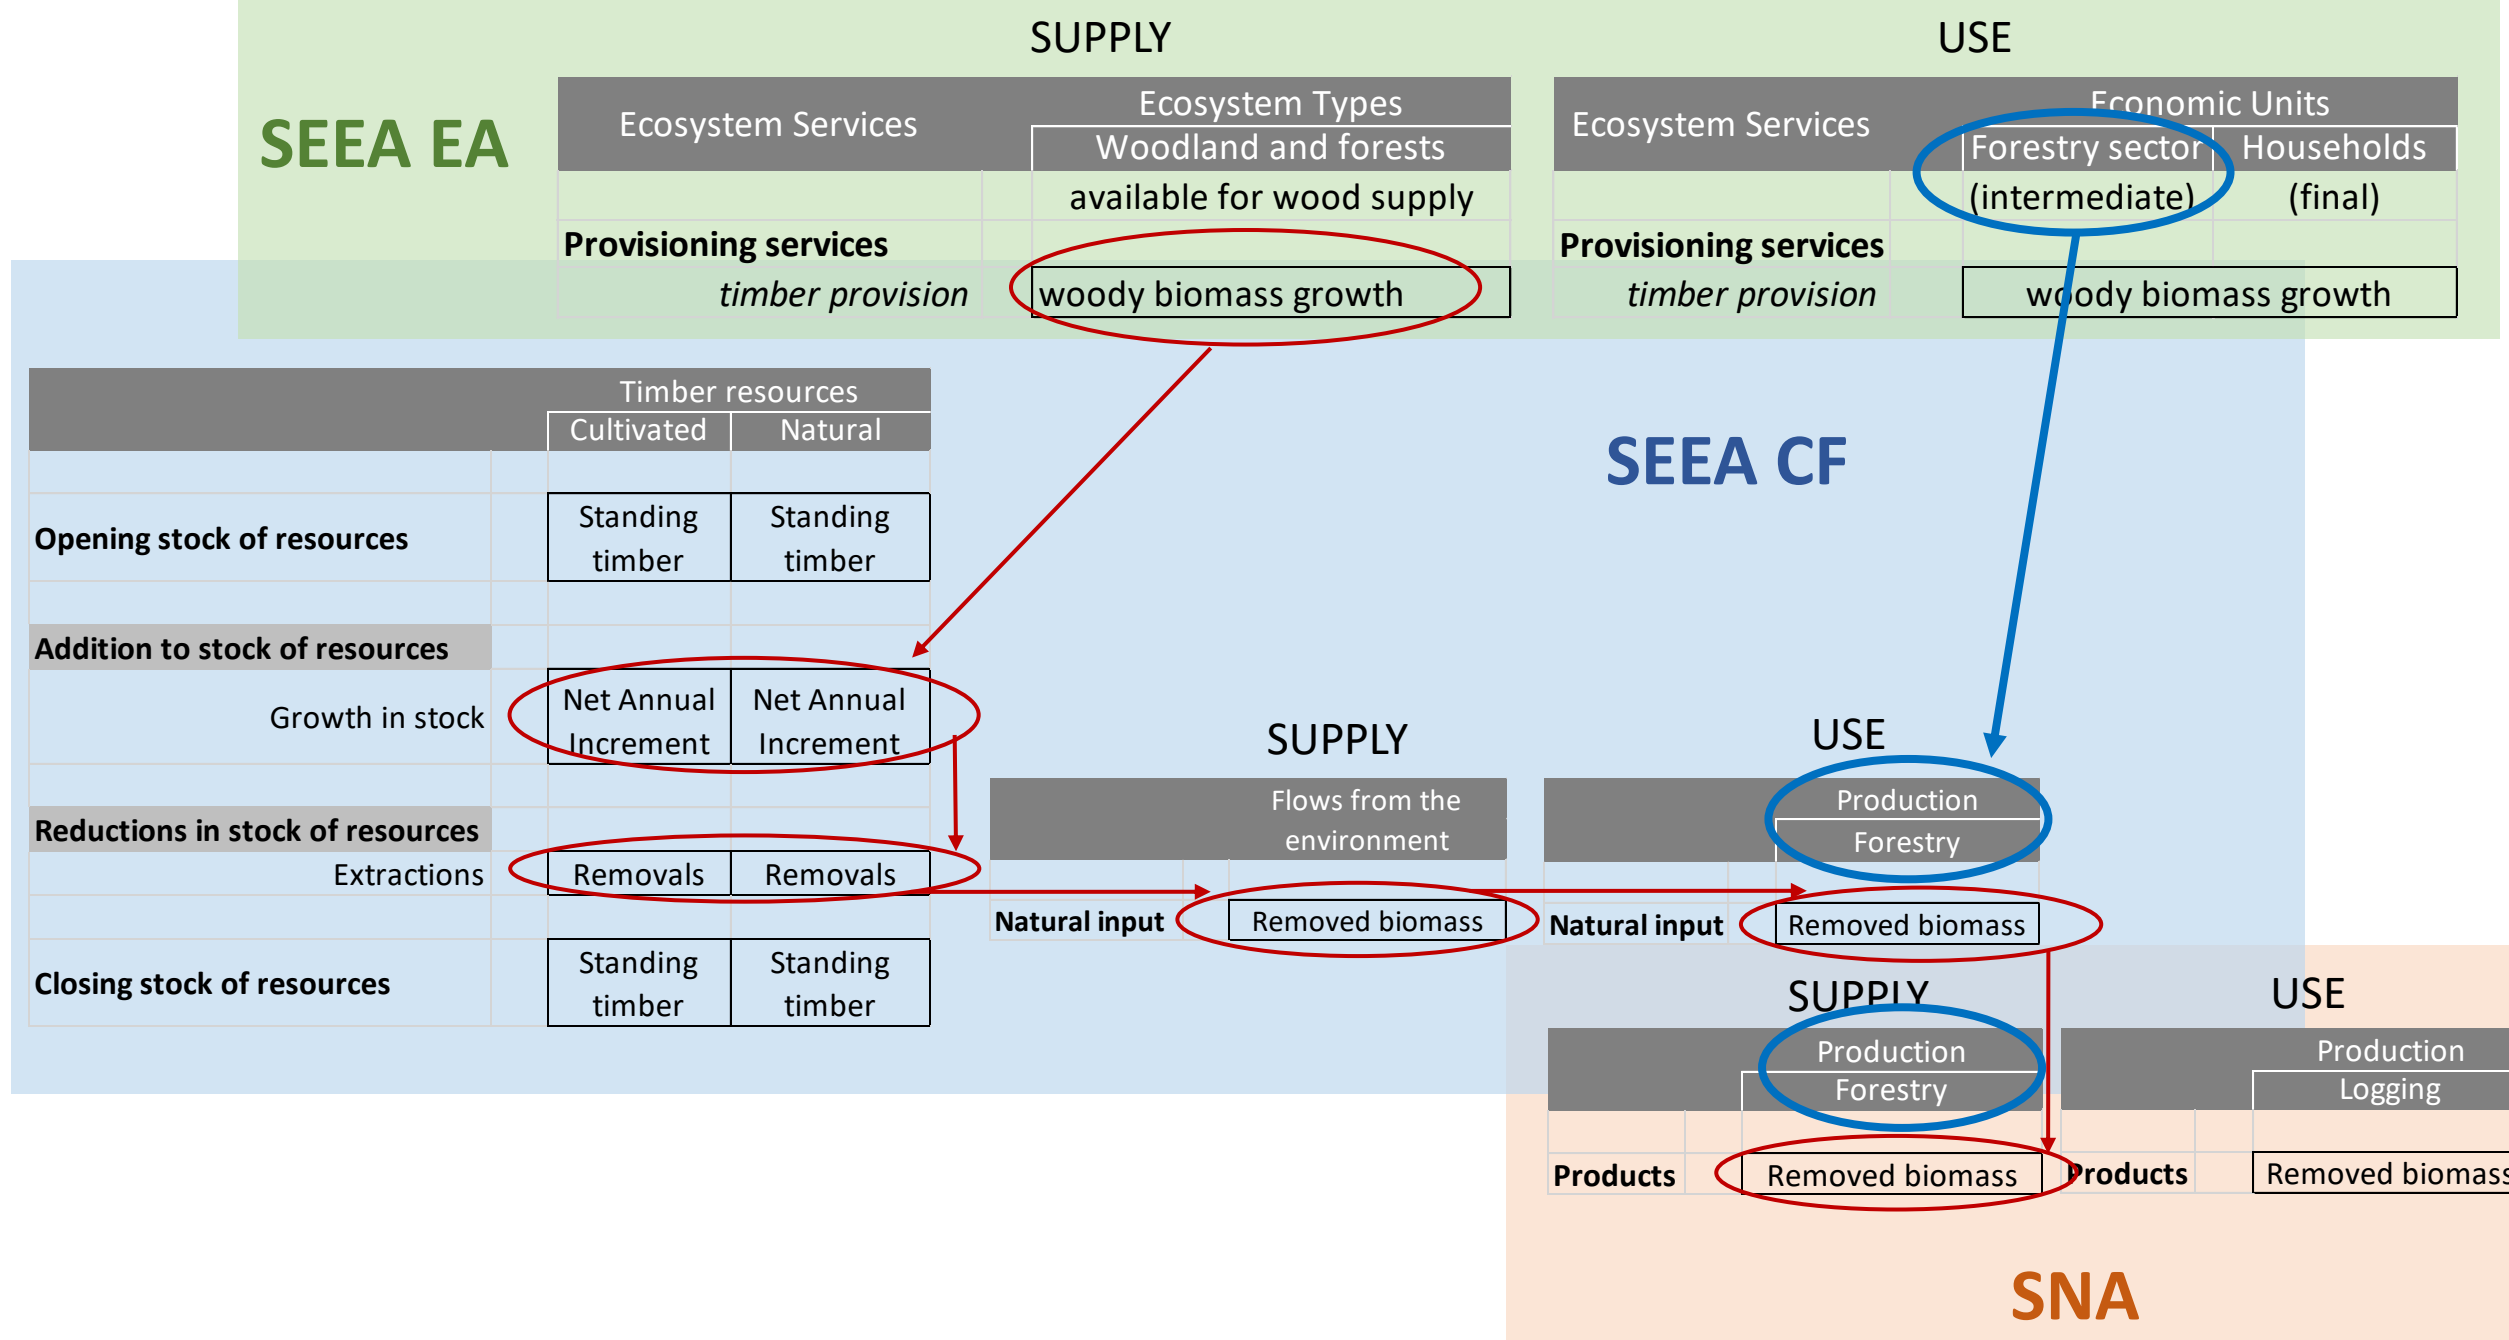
SEEA EA

SUPPLY

| Ecosystem Services | Ecosystem Types: Woodland and forests |
|---|---|
| | available for wood supply |
| **Provisioning services** | |
| *timber provision* | woody biomass growth |

USE

| Ecosystem Services | Economic Units: Forestry sector | Households |
|---|---|---|
| | (intermediate) | (final) |
| **Provisioning services** | | |
| *timber provision* | woody biomass growth | |

SEEA CF

| | Timber resources: Cultivated | Natural |
|---|---|---|
| **Opening stock of resources** | Standing timber | Standing timber |
| **Addition to stock of resources** | | |
| Growth in stock | Net Annual Increment | Net Annual Increment |
| **Reductions in stock of resources** | | |
| Extractions | Removals | Removals |
| **Closing stock of resources** | Standing timber | Standing timber |

SUPPLY

| | Flows from the environment |
|---|---|
| **Natural input** | Removed biomass |

USE

| | Production: Forestry |
|---|---|
| **Natural input** | Removed biomass |

SUPPLY

| | Production: Forestry |
|---|---|
| **Products** | Removed biomass |

USE

| | Production: Logging |
|---|---|
| **Products** | Removed biomass |

SNA